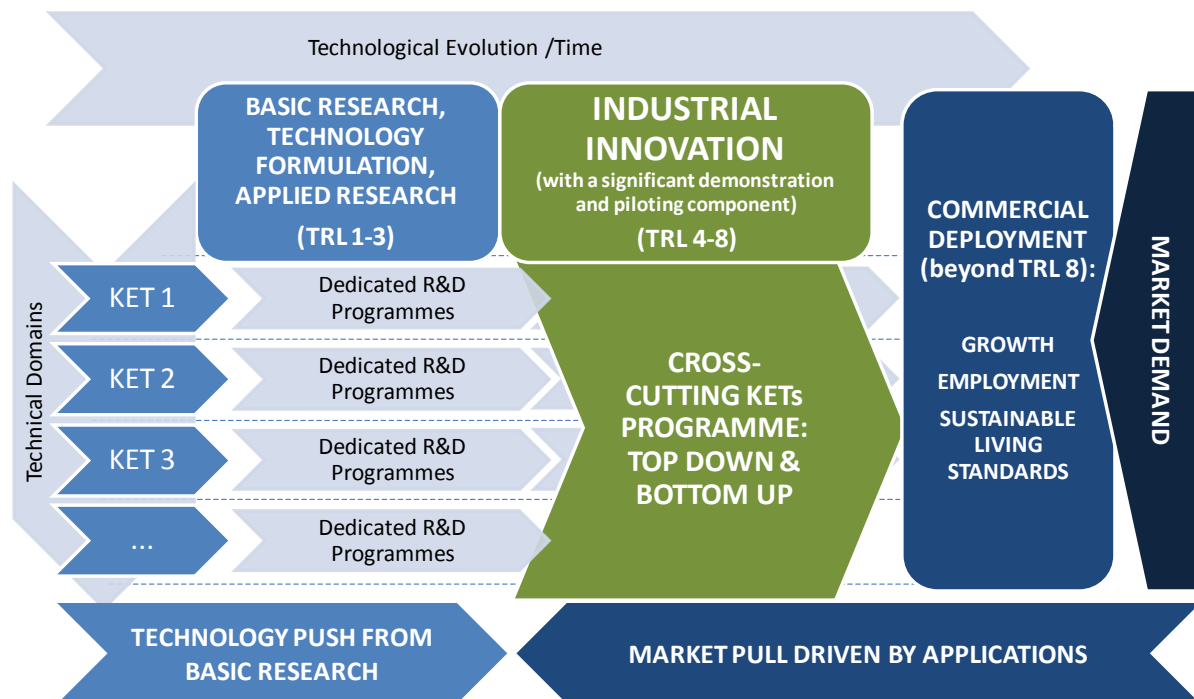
Technological Evolution /Time

BASIC RESEARCH, TECHNOLOGY FORMULATION, APPLIED RESEARCH

(TRL 1-3)

INDUSTRIAL INNOVATION

(with a significant demonstration and piloting component)

(TRL 4-8)

COMMERCIAL DEPLOYMENT (beyond TRL 8):

GROWTH

EMPLOYMENT

SUSTAINABLE LIVING STANDARDS

MARKET DEMAND

Technical Domains

KET 1

Dedicated R&D Programmes

KET 2

Dedicated R&D Programmes

KET 3

Dedicated R&D Programmes

...

Dedicated R&D Programmes

CROSS-CUTTING KETs PROGRAMME: TOP DOWN & BOTTOM UP

TECHNOLOGY PUSH FROM BASIC RESEARCH

MARKET PULL DRIVEN BY APPLICATIONS